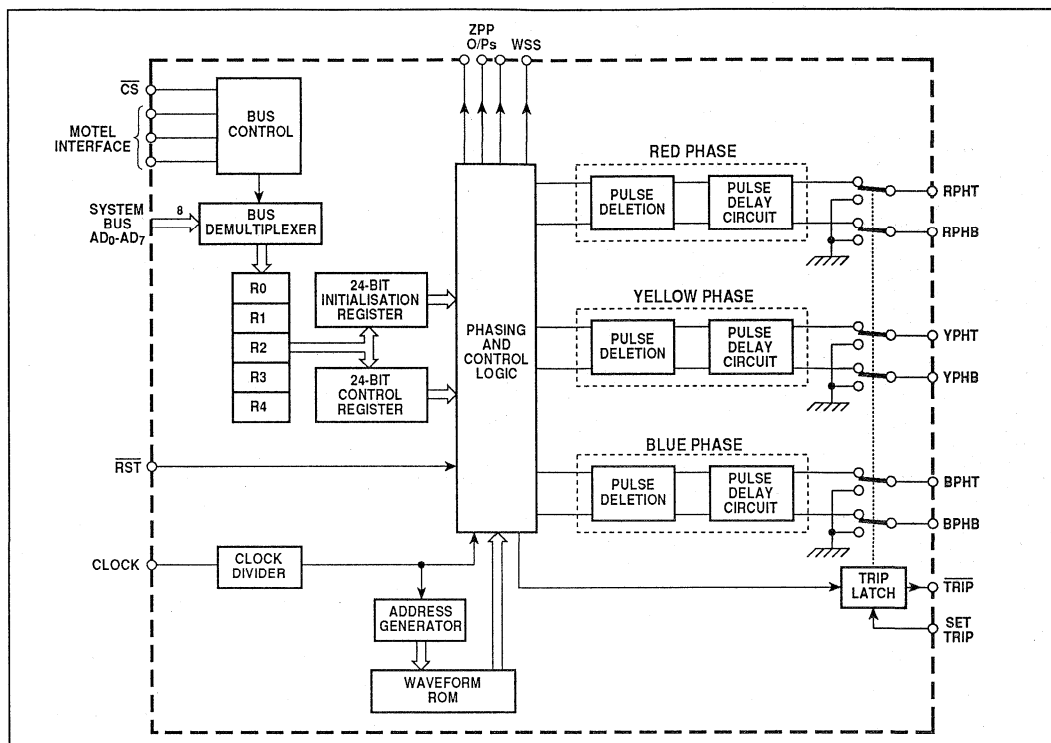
ZPP O/Ps
WSS

$\overline{CS}$

MOTEL INTERFACE

BUS CONTROL

SYSTEM BUS $AD_0$-$AD_7$

8

BUS DEMULTIPLEXER

R0
R1
R2
R3
R4

24-BIT INITIALISATION REGISTER

24-BIT CONTROL REGISTER

PHASING AND CONTROL LOGIC

RED PHASE

PULSE DELETION

PULSE DELAY CIRCUIT

RPHT
RPHB

YELLOW PHASE

PULSE DELETION

PULSE DELAY CIRCUIT

YPHT
YPHB

BLUE PHASE

PULSE DELETION

PULSE DELAY CIRCUIT

BPHT
BPHB

$\overline{RST}$

CLOCK

CLOCK DIVIDER

ADDRESS GENERATOR

WAVEFORM ROM

TRIP LATCH

$\overline{TRIP}$

SET TRIP